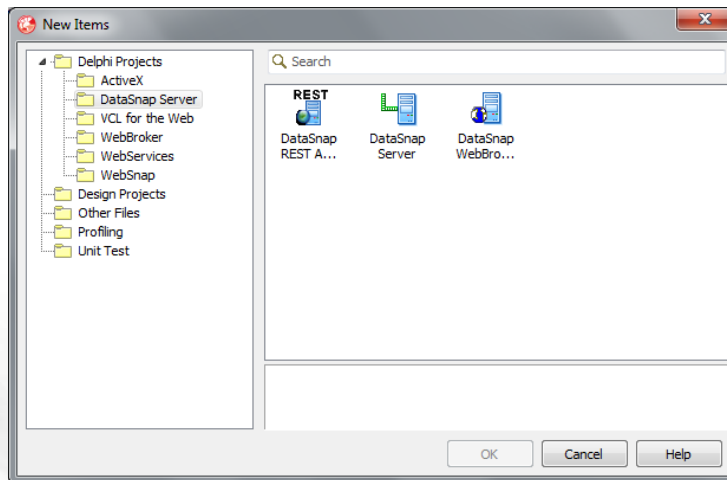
New Items

Delphi Projects
ActiveX
DataSnap Server
VCL for the Web
WebBroker
WebServices
WebSnap
Design Projects
Other Files
Profiling
Unit Test

Search

REST
DataSnap REST A...
DataSnap Server
DataSnap WebBro...

OK
Cancel
Help